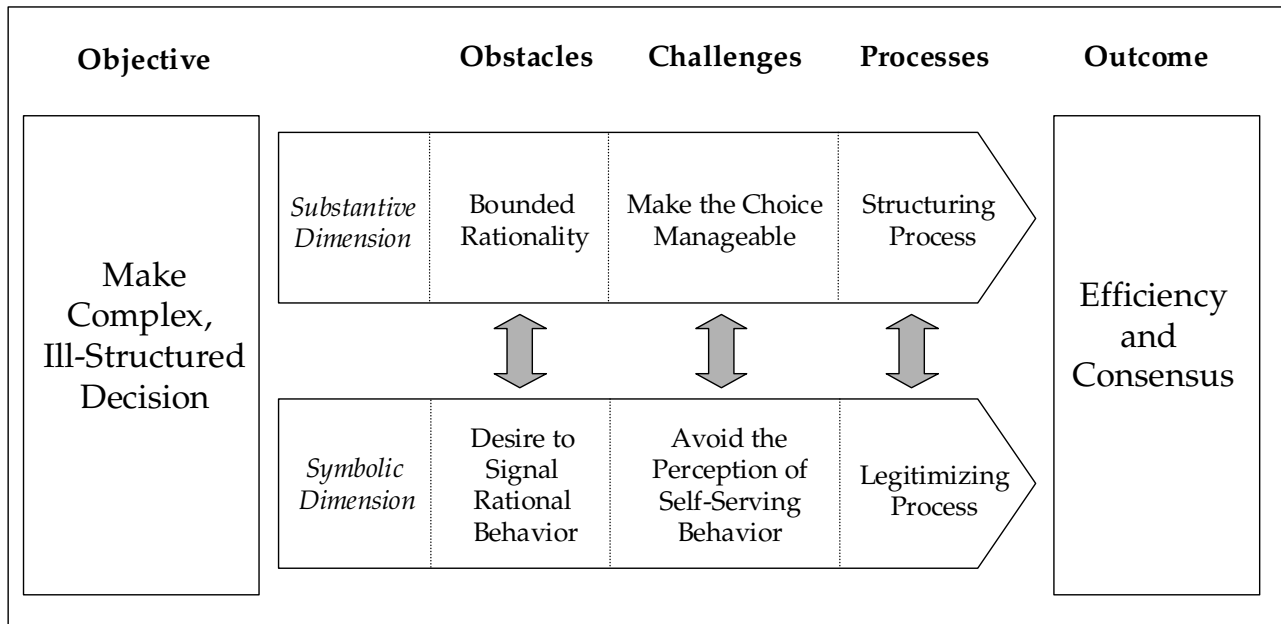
Objective

Obstacles

Challenges

Processes

Outcome

Make Complex, Ill-Structured Decision

Substantive Dimension

Bounded Rationality

Make the Choice Manageable

Structuring Process

Symbolic Dimension

Desire to Signal Rational Behavior

Avoid the Perception of Self-Serving Behavior

Legitimizing Process

Efficiency and Consensus